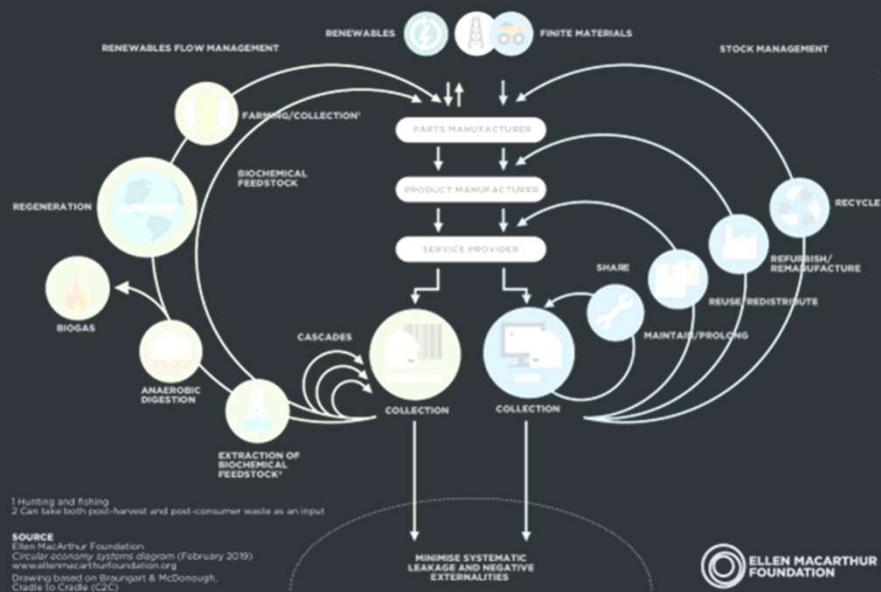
RENEWABLES FINITE MATERIALS

RENEWABLES FLOW MANAGEMENT

STOCK MANAGEMENT

FARMING/COLLECTION¹

PARTS MANUFACTURER

BIOCHEMICAL FEEDSTOCK

PRODUCT MANUFACTURER

REGENERATION

RECYCLE

SERVICE PROVIDER

REFURBISH/ REMANUFACTURE

SHARE

REUSE/REDISTRIBUTE

BIOGAS

MAINTAIN/PROLONG

CASCADES

ANAEROBIC DIGESTION

COLLECTION

COLLECTION

EXTRACTION OF BIOCHEMICAL FEEDSTOCK²

1 Hunting and fishing
2 Can take both post-harvest and post-consumer waste as an input

SOURCE
Ellen MacArthur Foundation
Circular economy systems diagram (February 2019)
www.ellenmacarthurfoundation.org
Drawing based on Braungart & McDonough, Cradle to Cradle (C2C)

MINIMISE SYSTEMATIC LEAKAGE AND NEGATIVE EXTERNALITIES

ELLEN MACARTHUR FOUNDATION